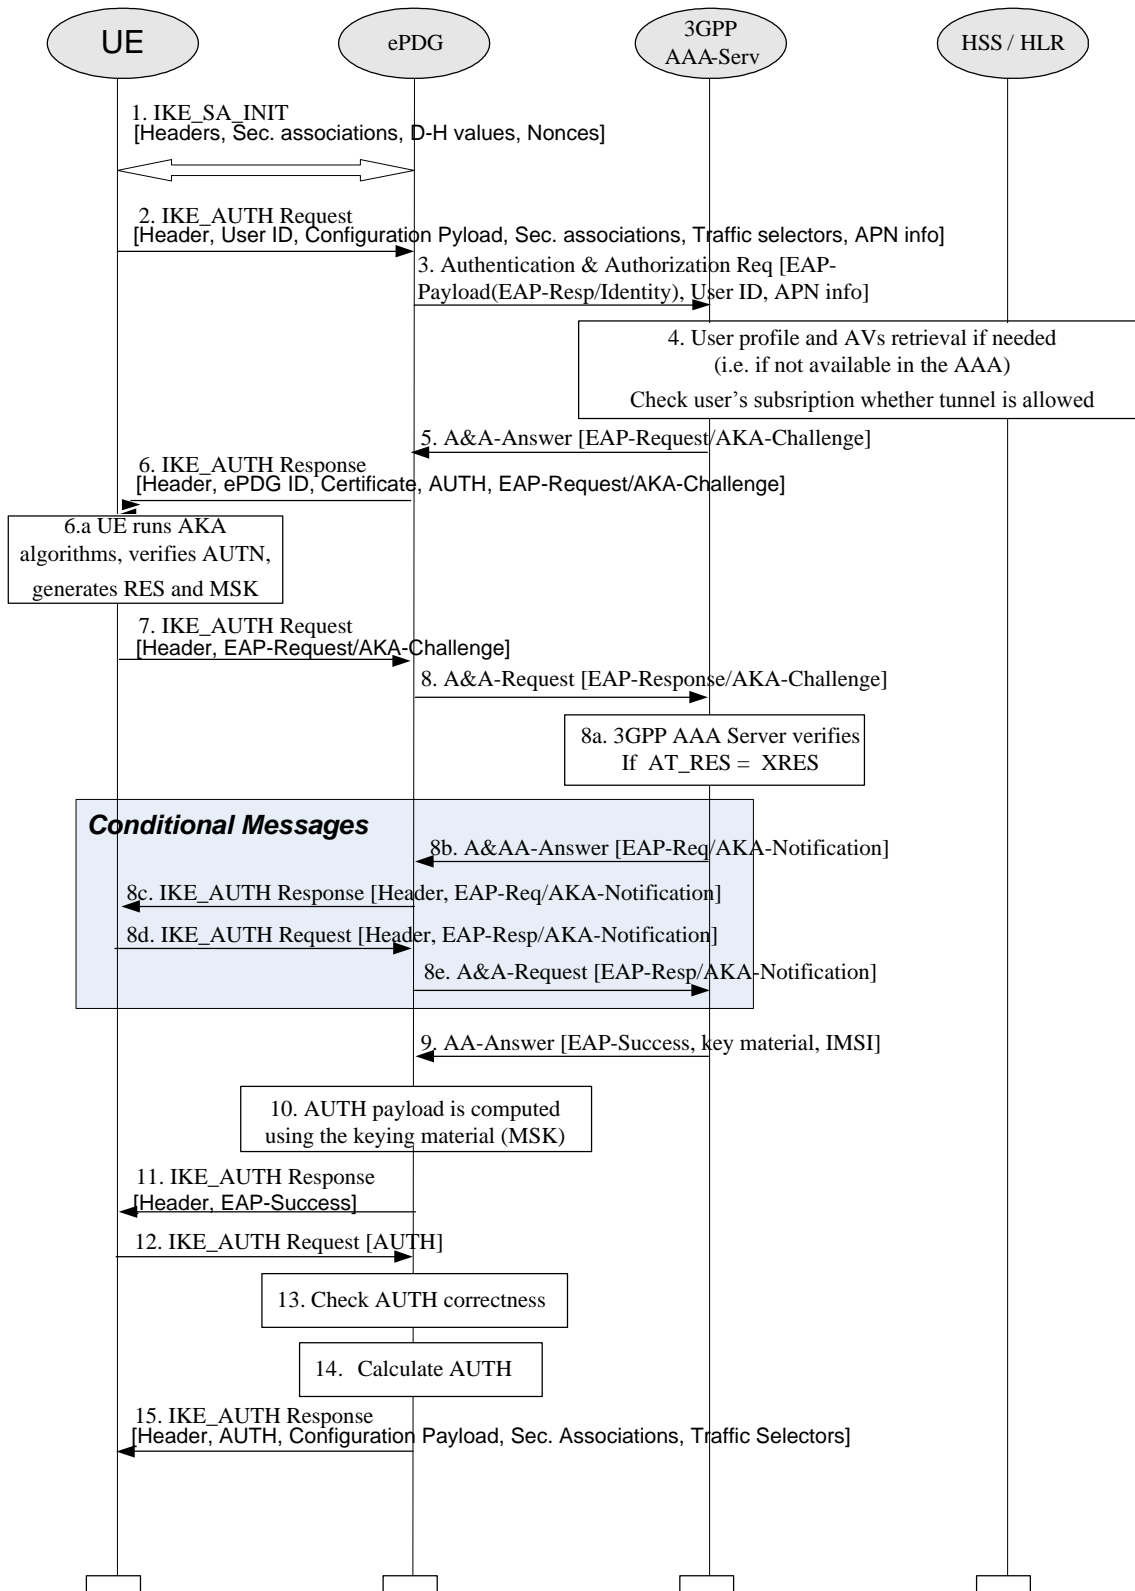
UE

ePDG

3GPP AAA-Serv

HSS / HLR

1. IKE_SA_INIT
[Headers, Sec. associations, D-H values, Nonces]

2. IKE_AUTH Request
[Header, User ID, Configuration Pyload, Sec. associations, Traffic selectors, APN info]

3. Authentication & Authorization Req [EAP-Payload(EAP-Resp/Identity), User ID, APN info]

4. User profile and AVs retrieval if needed
(i.e. if not available in the AAA)
Check user's subsription whether tunnel is allowed

5. A&A-Answer [EAP-Request/AKA-Challenge]

6. IKE_AUTH Response
[Header, ePDG ID, Certificate, AUTH, EAP-Request/AKA-Challenge]

6.a UE runs AKA algorithms, verifies AUTN, generates RES and MSK

7. IKE_AUTH Request
[Header, EAP-Request/AKA-Challenge]

8. A&A-Request [EAP-Response/AKA-Challenge]

8a. 3GPP AAA Server verifies
If AT_RES = XRES

Conditional Messages

8b. A&AA-Answer [EAP-Req/AKA-Notification]

8c. IKE_AUTH Response [Header, EAP-Req/AKA-Notification]

8d. IKE_AUTH Request [Header, EAP-Resp/AKA-Notification]

8e. A&A-Request [EAP-Resp/AKA-Notification]

9. AA-Answer [EAP-Success, key material, IMSI]

10. AUTH payload is computed using the keying material (MSK)

11. IKE_AUTH Response
[Header, EAP-Success]

12. IKE_AUTH Request [AUTH]

13. Check AUTH correctness

14. Calculate AUTH

15. IKE_AUTH Response
[Header, AUTH, Configuration Payload, Sec. Associations, Traffic Selectors]